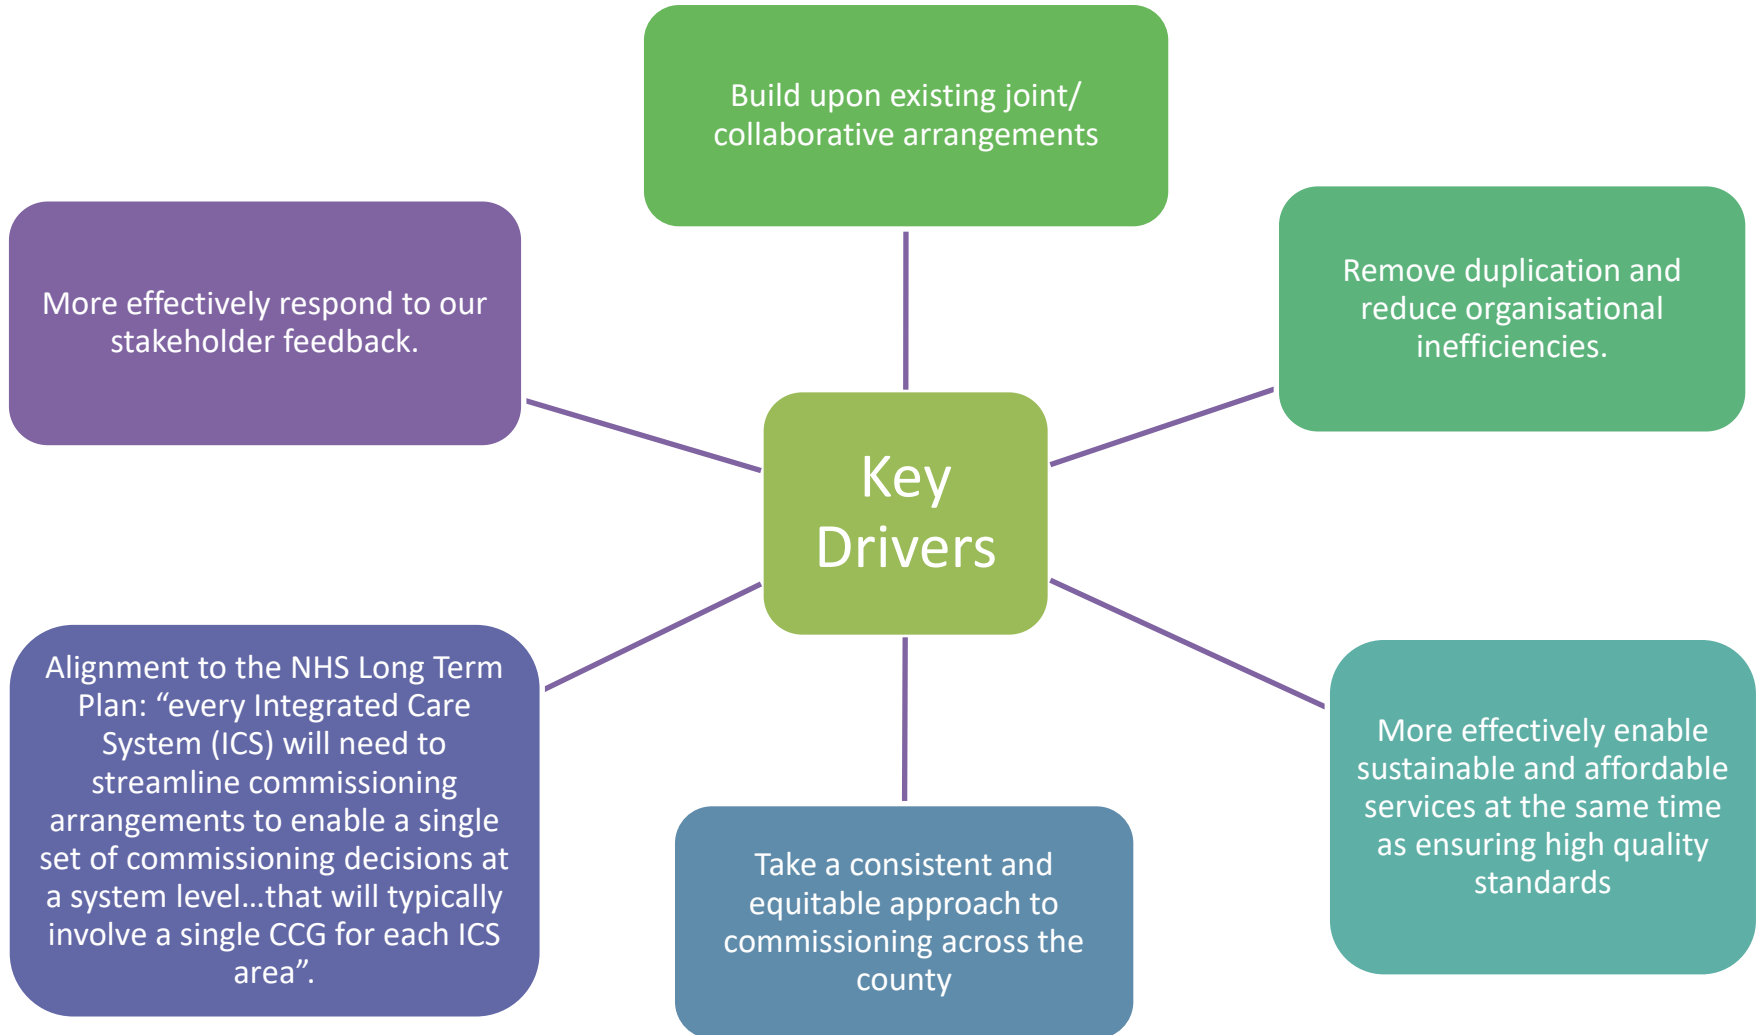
Build upon existing joint/ collaborative arrangements

More effectively respond to our stakeholder feedback.

Remove duplication and reduce organisational inefficiencies.

Key Drivers

Alignment to the NHS Long Term Plan: “every Integrated Care System (ICS) will need to streamline commissioning arrangements to enable a single set of commissioning decisions at a system level…that will typically involve a single CCG for each ICS area”.

More effectively enable sustainable and affordable services at the same time as ensuring high quality standards

Take a consistent and equitable approach to commissioning across the county